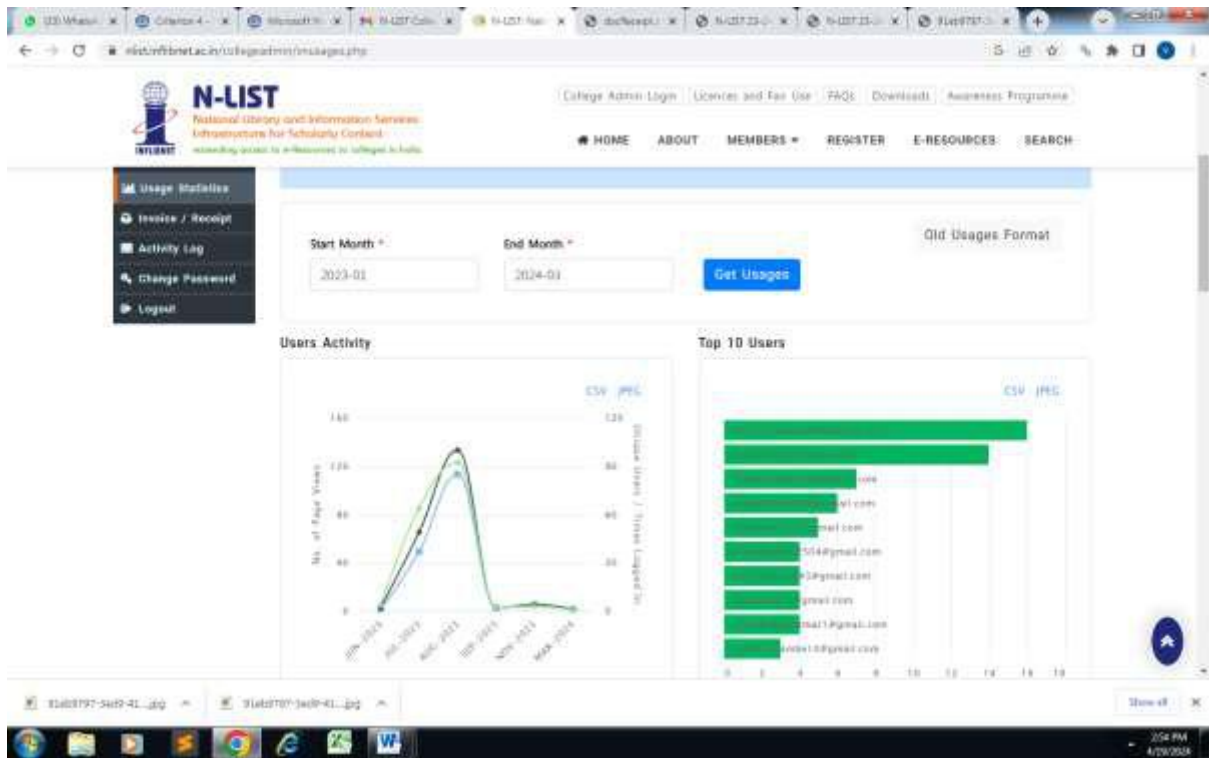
N-LIST
National Library and Information Services Infrastructure for Scholarly Content
INFLIBNET

College Admin Login | Licences and Fair Use | FAQs | Downloads | Awareness Programme

HOME ABOUT MEMBERS ▾ REGISTER E-RESOURCES SEARCH

Usage Statistics
Invoice / Receipt
Activity Log
Change Password
Logout

Start Month *
2023-01
End Month *
2024-03
Get Usages
Old Usages Format

Users Activity
CSV JPEG
160
120
80
40
0
120
80
40
0
No. of Page Views
Unique Users / Times Logged In
JUN-2023 JUL-2023 AUG-2023 SEP-2023 NOV-2023 MAR-2024

Top 10 Users
CSV JPEG
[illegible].com
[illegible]ail.com
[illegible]mail.com
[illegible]554@gmail.com
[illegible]3@gmail.com
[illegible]gmail.com
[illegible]mail1@gmail.com
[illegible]ander14@gmail.com
0 2 4 6 8 10 12 14 16 18

91ab9797-5ed9-41....jpg
91ab9797-5ed9-41....jpg
Show all

2:54 PM
4/19/2024